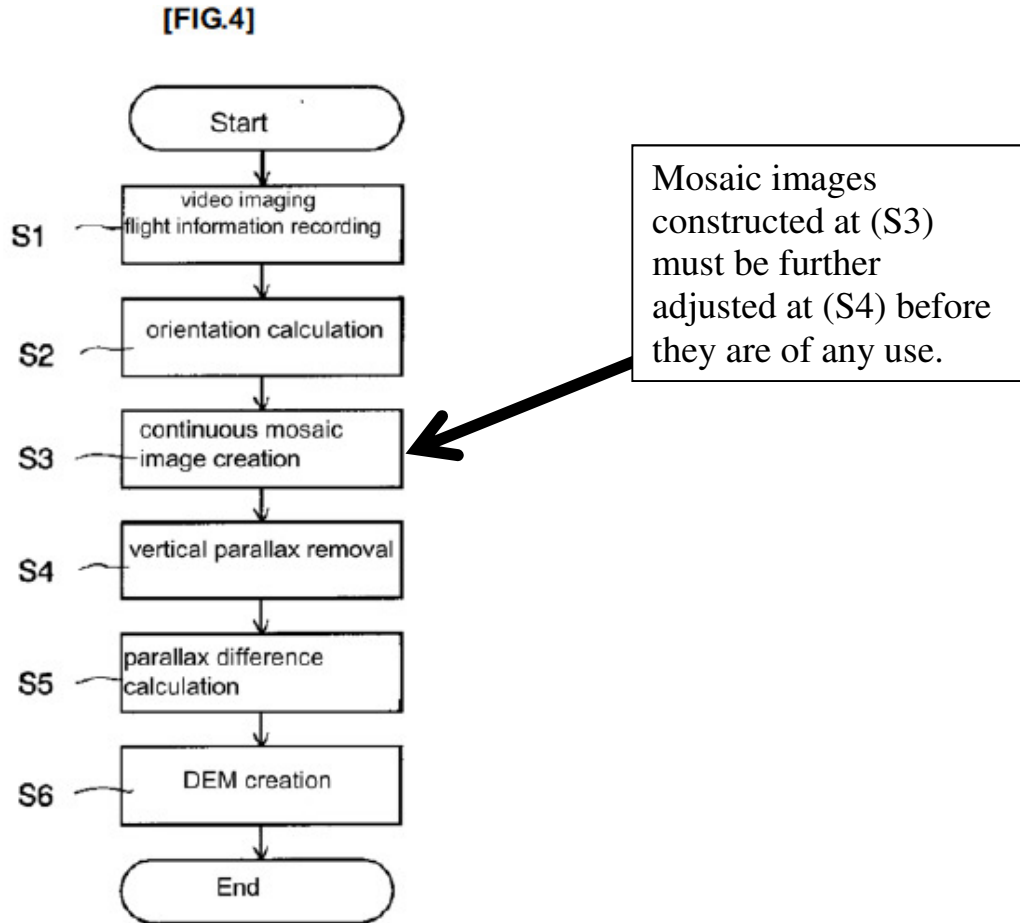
[FIG.4]

Start

S1 video imaging flight information recording

S2 orientation calculation

S3 continuous mosaic image creation

S4 vertical parallax removal

S5 parallax difference calculation

S6 DEM creation

End

Mosaic images constructed at (S3) must be further adjusted at (S4) before they are of any use.